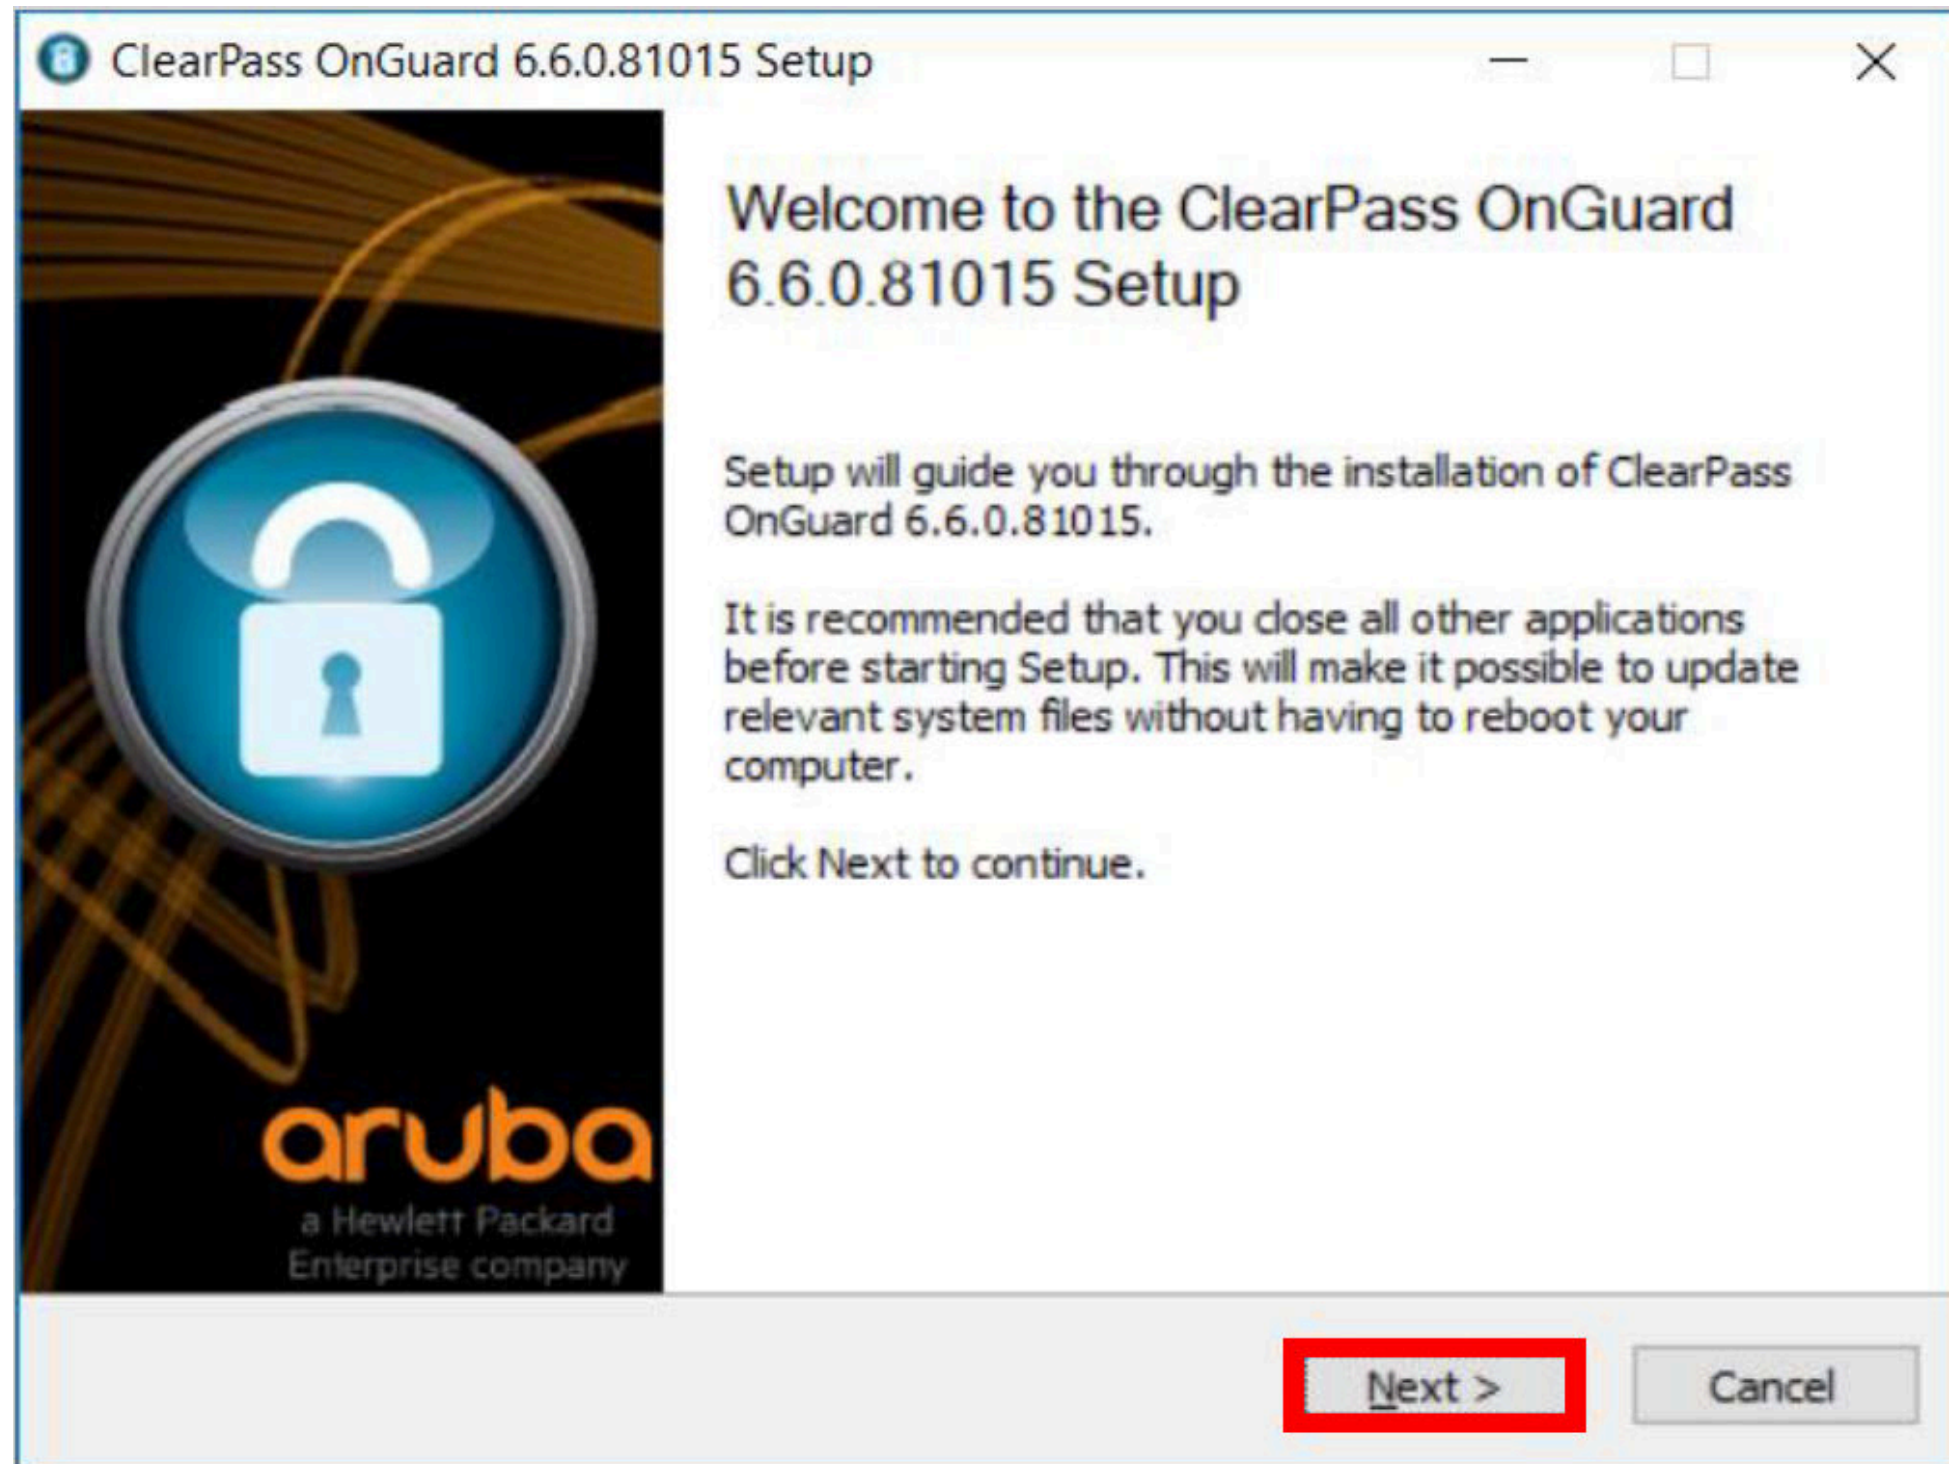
ClearPass OnGuard 6.6.0.81015 Setup

aruba
a Hewlett Packard Enterprise company

Welcome to the ClearPass OnGuard 6.6.0.81015 Setup

Setup will guide you through the installation of ClearPass OnGuard 6.6.0.81015.

It is recommended that you close all other applications before starting Setup. This will make it possible to update relevant system files without having to reboot your computer.

Click Next to continue.

Next >
Cancel